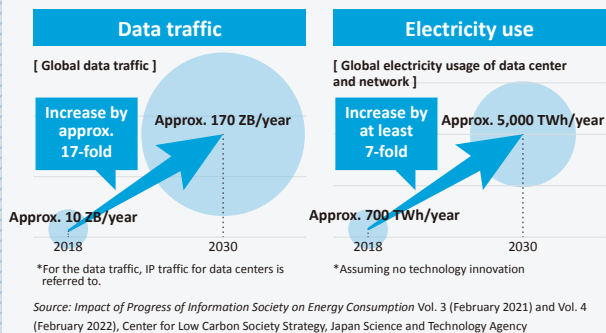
Data traffic

[ Global data traffic ]

Increase by approx. 17-fold

Approx. 170 ZB/year

Approx. 10 ZB/year

2018

2030

*For the data traffic, IP traffic for data centers is referred to.

Electricity use

[ Global electricity usage of data center and network ]

Increase by at least 7-fold

Approx. 5,000 TWh/year

Approx. 700 TWh/year

2018

2030

*Assuming no technology innovation

Source: Impact of Progress of Information Society on Energy Consumption Vol. 3 (February 2021) and Vol. 4 (February 2022), Center for Low Carbon Society Strategy, Japan Science and Technology Agency